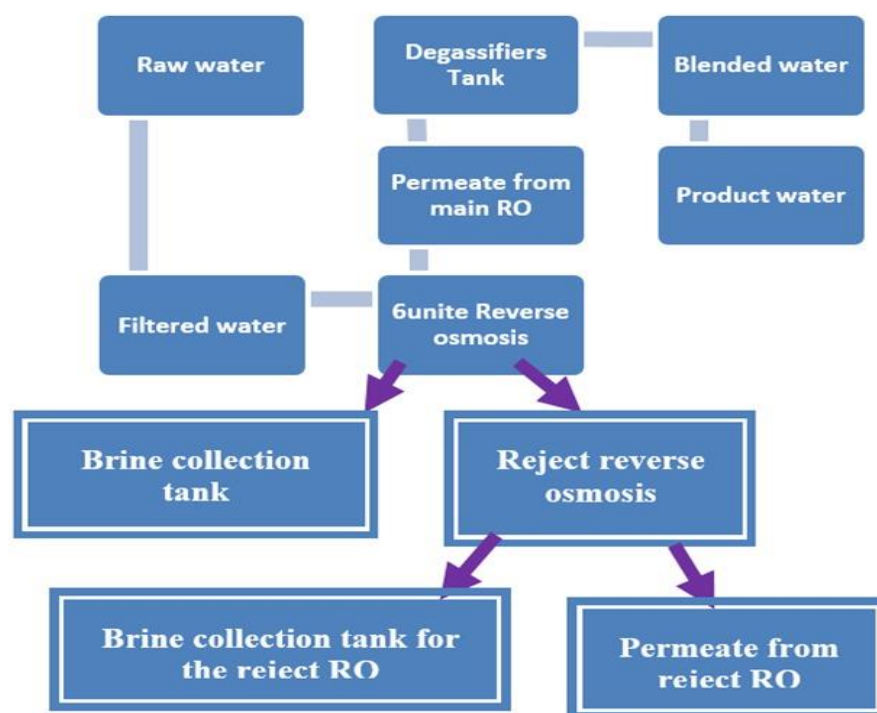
Raw water

Degassifiers Tank

Blended water

Permeate from main RO

Product water

Filtered water

6unite Reverse osmosis

Brine collection tank

Reject reverse osmosis

Brine collection tank for the reiect RO

Permeate from reiect RO